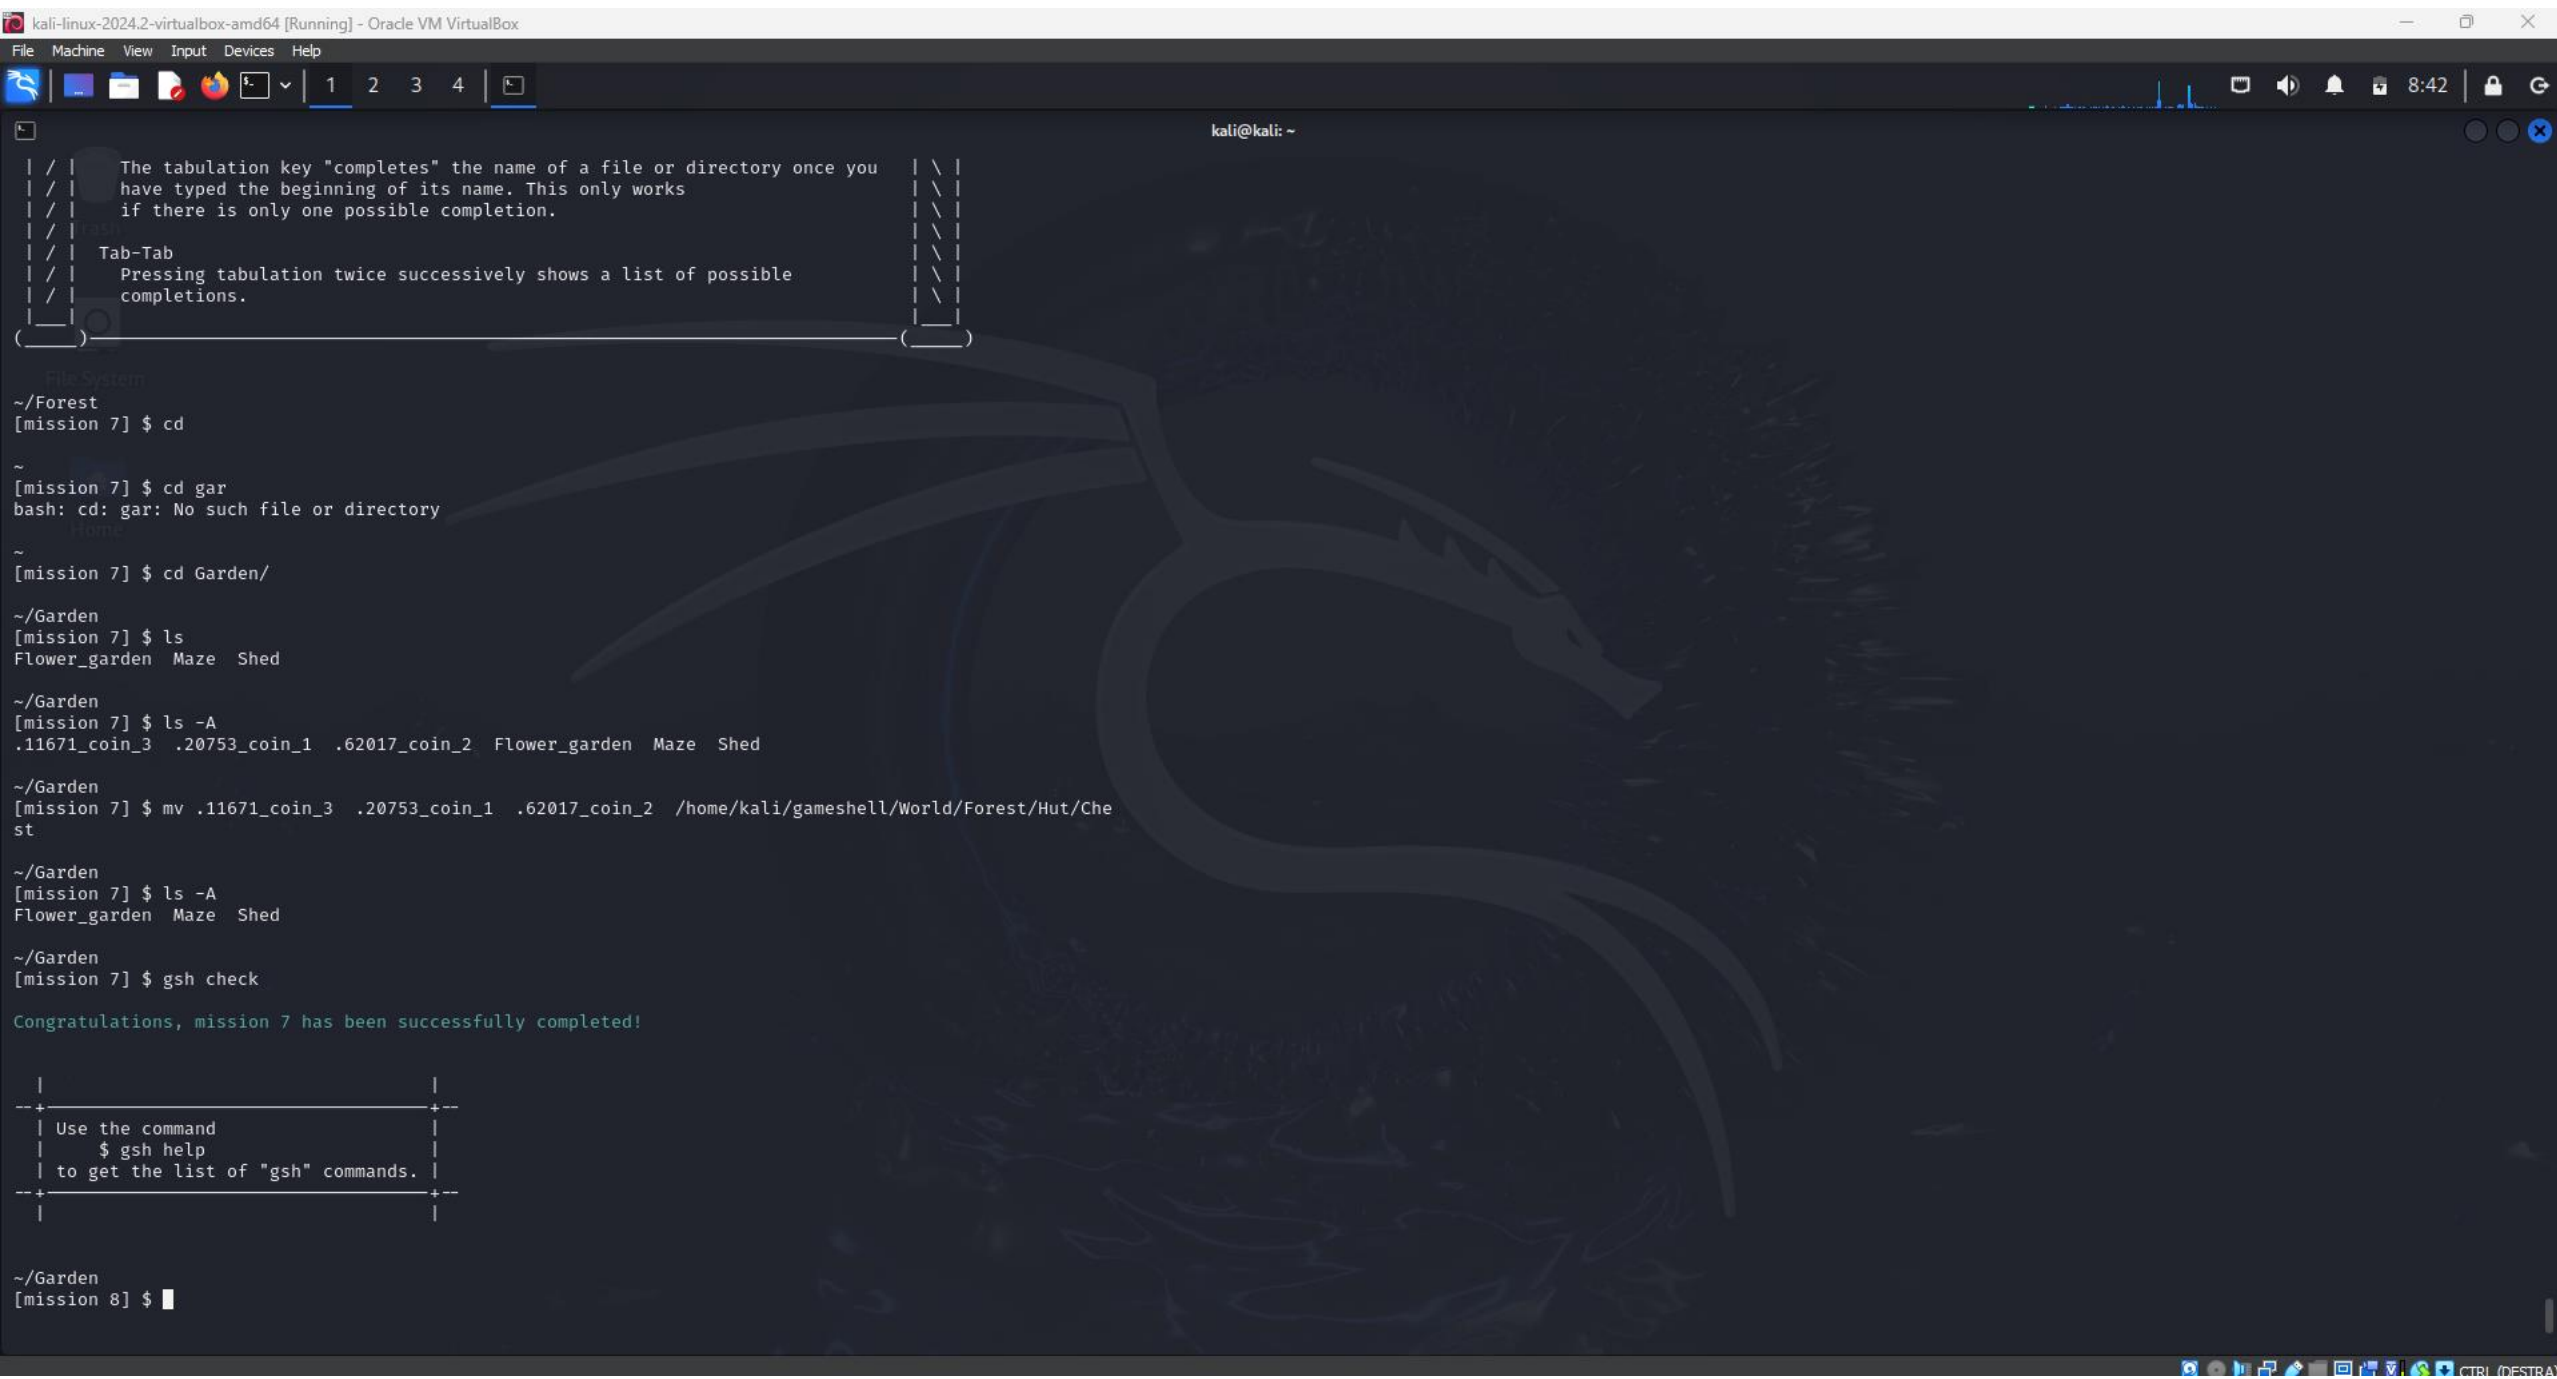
kali-linux-2024.2-virtualbox-amd64 [Running] - Oracle VM VirtualBox

File Machine View Input Devices Help

1 2 3 4

8:42

kali@kali: ~

| / |    The tabulation key "completes" the name of a file or directory once you    | \ |
| / |    have typed the beginning of its name. This only works    | \ |
| / |    if there is only one possible completion.    | \ |
| / |    | \ |
| / |  Tab-Tab    | \ |
| / |    Pressing tabulation twice successively shows a list of possible    | \ |
| / |    completions.    | \ |

~/Forest
[mission 7] $ cd

~
[mission 7] $ cd gar
bash: cd: gar: No such file or directory

~
[mission 7] $ cd Garden/

~/Garden
[mission 7] $ ls
Flower_garden  Maze  Shed

~/Garden
[mission 7] $ ls -A
.11671_coin_3  .20753_coin_1  .62017_coin_2  Flower_garden  Maze  Shed

~/Garden
[mission 7] $ mv .11671_coin_3  .20753_coin_1  .62017_coin_2  /home/kali/gameshell/World/Forest/Hut/Chest

~/Garden
[mission 7] $ ls -A
Flower_garden  Maze  Shed

~/Garden
[mission 7] $ gsh check

Congratulations, mission 7 has been successfully completed!

| Use the command |
|     $ gsh help |
| to get the list of "gsh" commands. |

~/Garden
[mission 8] $

CTRL (DESTRA)